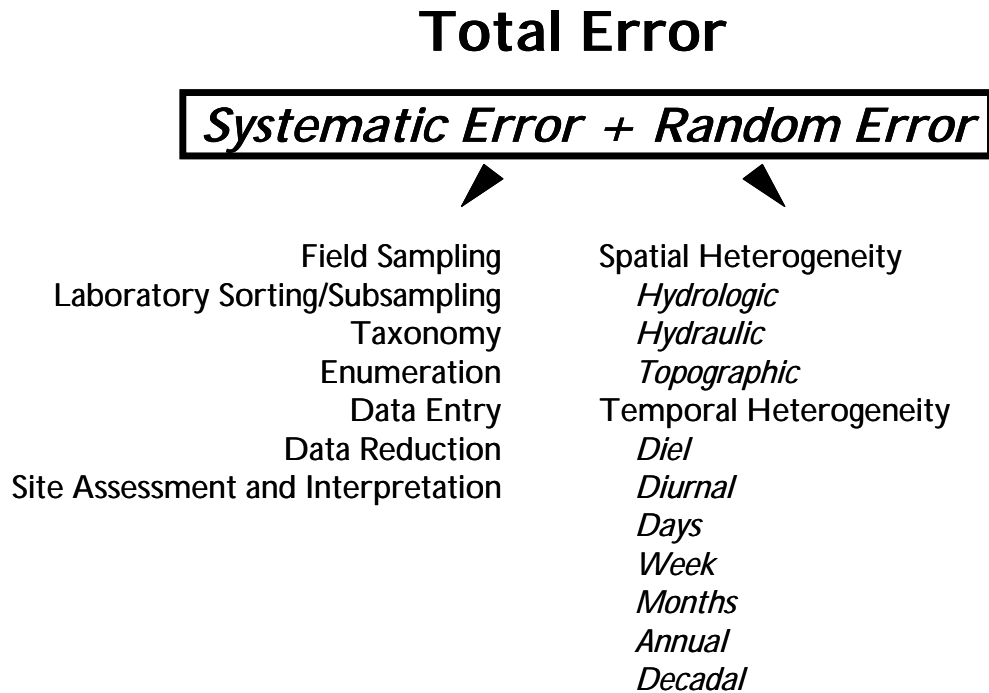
Total Error

Systematic Error + Random Error

Field Sampling
Laboratory Sorting/Subsampling
Taxonomy
Enumeration
Data Entry
Data Reduction
Site Assessment and Interpretation

Spatial Heterogeneity
Hydrologic
Hydraulic
Topographic
Temporal Heterogeneity
Diel
Diurnal
Days
Week
Months
Annual
Decadal